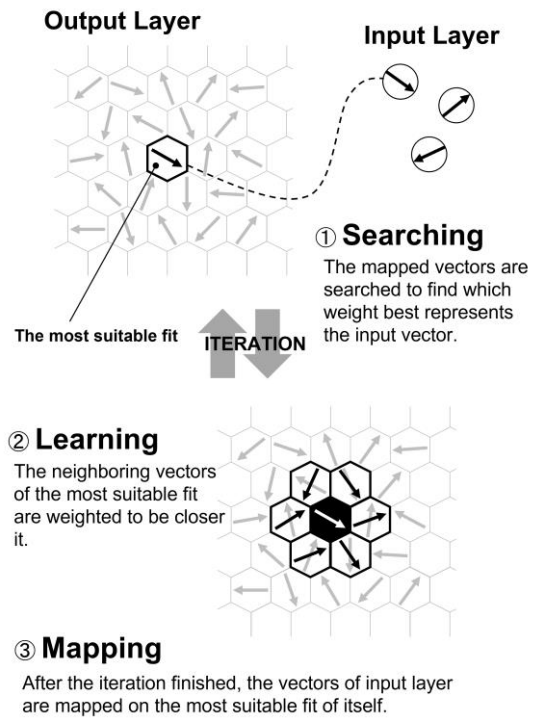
Output Layer

Input Layer

① Searching
The mapped vectors are searched to find which weight best represents the input vector.

The most suitable fit

ITERATION

② Learning
The neighboring vectors of the most suitable fit are weighted to be closer it.

③ Mapping
After the iteration finished, the vectors of input layer are mapped on the most suitable fit of itself.